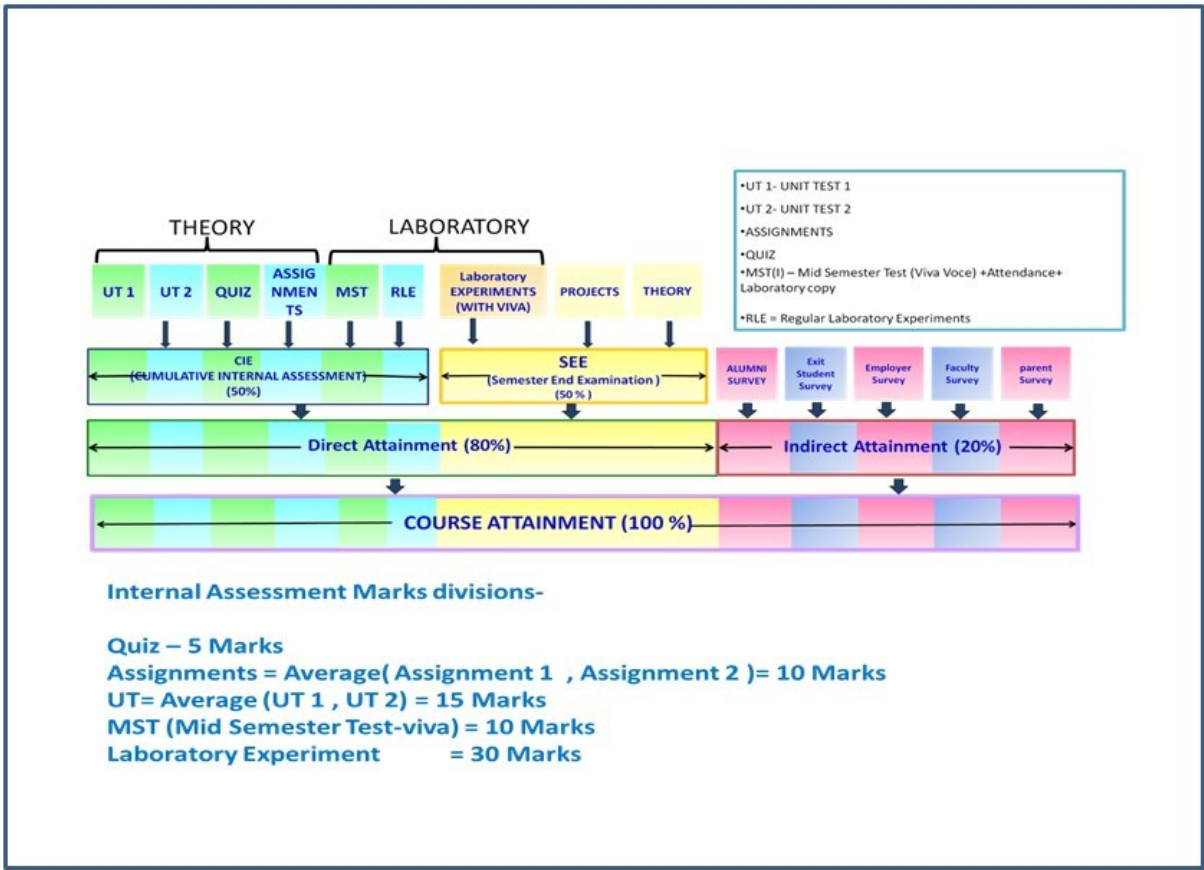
•UT 1- UNIT TEST 1
•UT 2- UNIT TEST 2
•ASSIGNMENTS
•QUIZ
•MST(I) – Mid Semester Test (Viva Voce) +Attendance+ Laboratory copy
•RLE = Regular Laboratory Experiments

THEORY

LABORATORY

UT 1

UT 2

QUIZ

ASSIGNMENTS

MST

RLE

Laboratory EXPERIMENTS (WITH VIVA)

PROJECTS

THEORY

CIE
(CUMULATIVE INTERNAL ASSESSMENT)
(50%)

SEE
(Semester End Examination )
(50 % )

ALUMNI SURVEY

Exit Student Survey

Employer Survey

Faculty Survey

parent Survey

Direct Attainment (80%)

Indirect Attainment (20%)

COURSE ATTAINMENT (100 %)

Internal Assessment Marks divisions-

Quiz – 5 Marks
Assignments = Average( Assignment 1 , Assignment 2 )= 10 Marks
UT= Average (UT 1 , UT 2) = 15 Marks
MST (Mid Semester Test-viva) = 10 Marks
Laboratory Experiment = 30 Marks